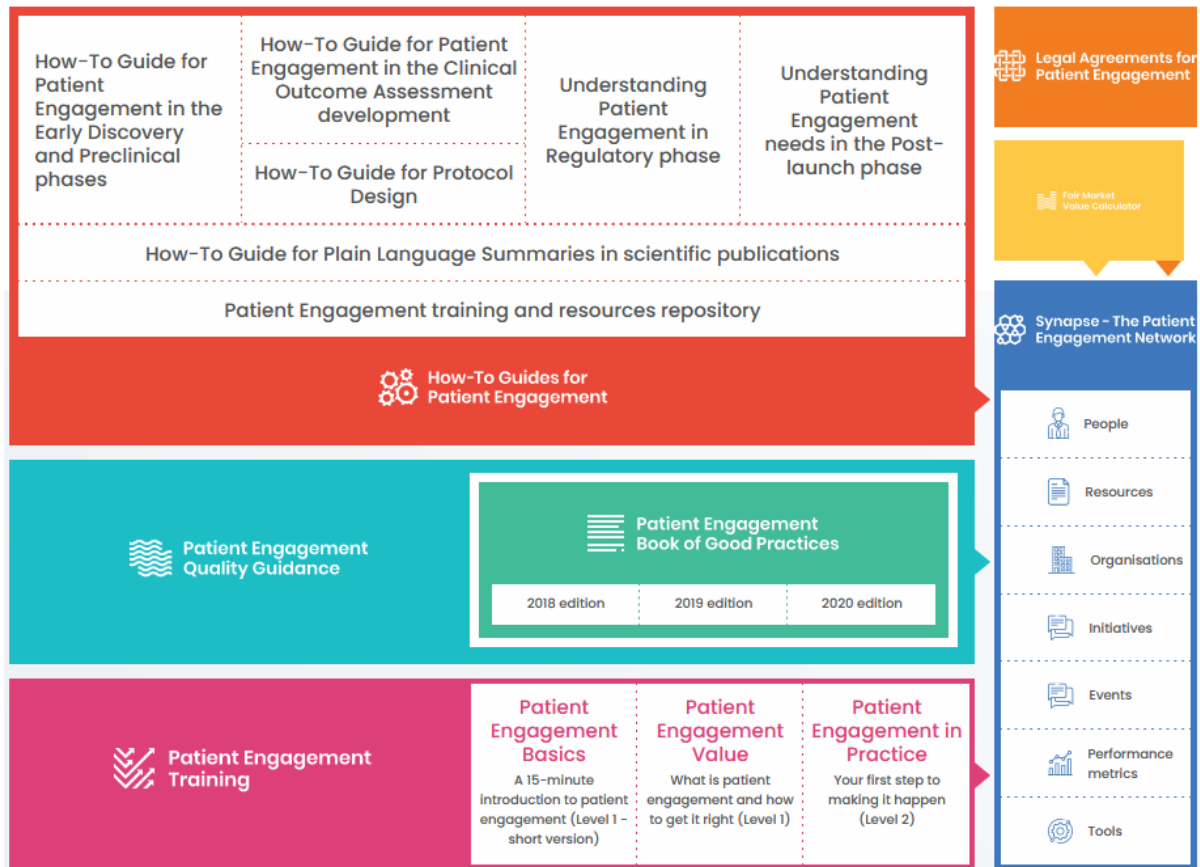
How-To Guide for Patient Engagement in the Early Discovery and Preclinical phases

How-To Guide for Patient Engagement in the Clinical Outcome Assessment development

How-To Guide for Protocol Design

Understanding Patient Engagement in Regulatory phase

Understanding Patient Engagement needs in the Post-launch phase

How-To Guide for Plain Language Summaries in scientific publications

Patient Engagement training and resources repository

How-To Guides for Patient Engagement

Legal Agreements for Patient Engagement

Fair Market Value Calculator

Synapse - The Patient Engagement Network

People

Resources

Organisations

Initiatives

Events

Performance metrics

Tools

Patient Engagement Quality Guidance

Patient Engagement Book of Good Practices

| 2018 edition | 2019 edition | 2020 edition |
|---|---|---|

Patient Engagement Training

Patient Engagement Basics
A 15-minute introduction to patient engagement (Level 1 - short version)

Patient Engagement Value
What is patient engagement and how to get it right (Level 1)

Patient Engagement in Practice
Your first step to making it happen (Level 2)